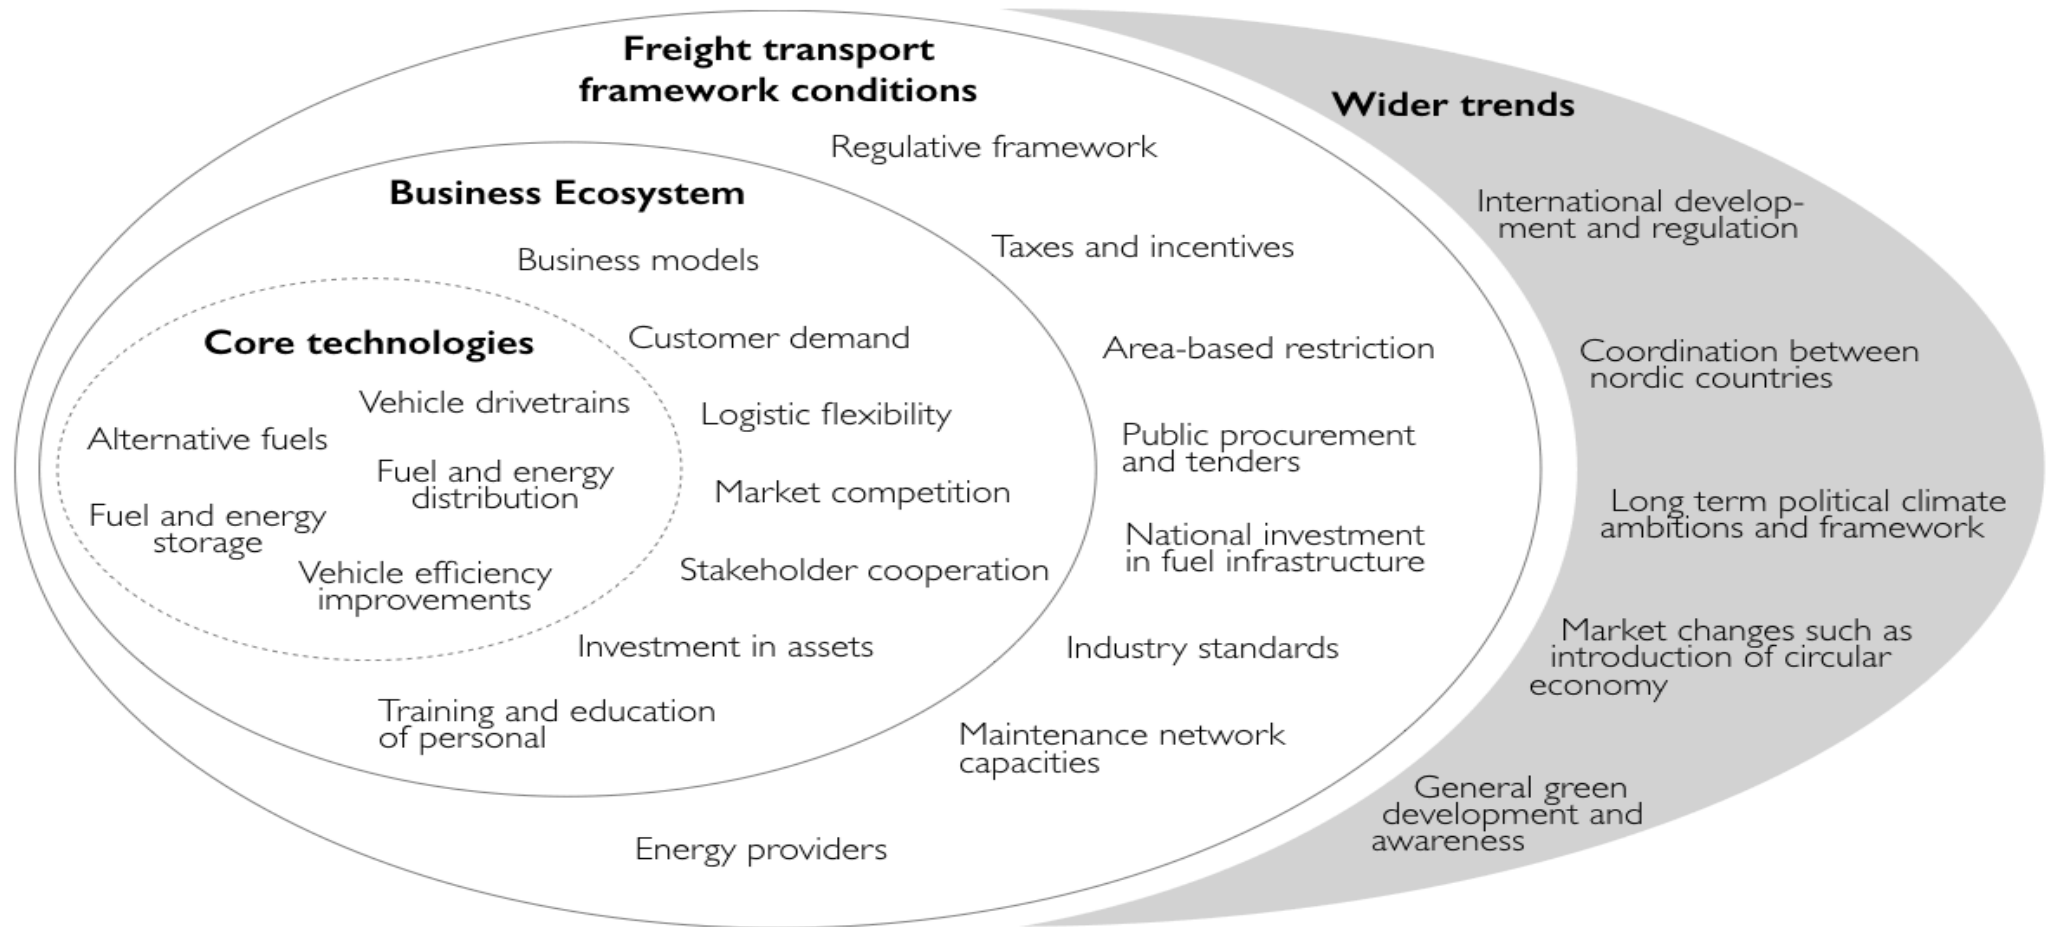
Freight transport framework conditions

Wider trends

Regulative framework

Business Ecosystem

International development and regulation

Business models

Taxes and incentives

Core technologies

Customer demand

Area-based restriction

Coordination between nordic countries

Vehicle drivetrains

Logistic flexibility

Alternative fuels

Public procurement and tenders

Fuel and energy distribution

Market competition

Long term political climate ambitions and framework

Fuel and energy storage

National investment in fuel infrastructure

Vehicle efficiency improvements

Stakeholder cooperation

Investment in assets

Industry standards

Market changes such as introduction of circular economy

Training and education of personal

Maintenance network capacities

General green development and awareness

Energy providers